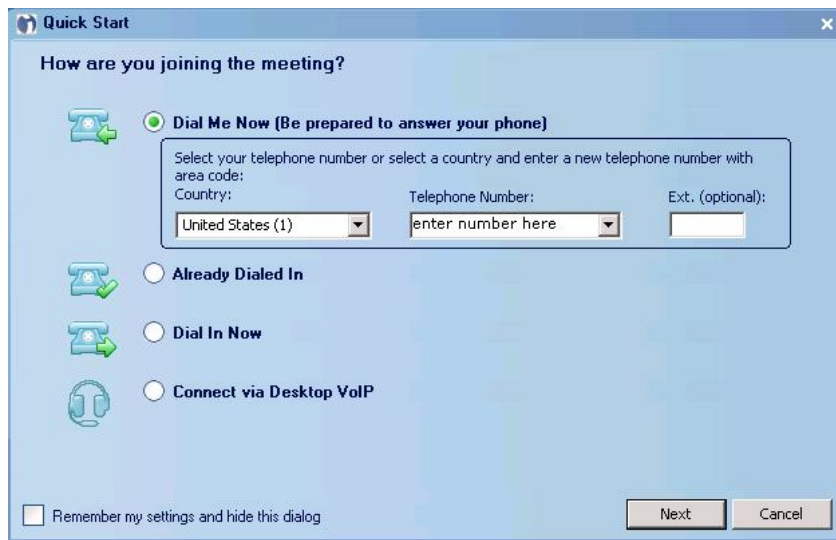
Quick Start

How are you joining the meeting?

Dial Me Now (Be prepared to answer your phone)

Select your telephone number or select a country and enter a new telephone number with area code:

Country:

Telephone Number:

Ext. (optional):

United States (1)

enter number here

Already Dialed In

Dial In Now

Connect via Desktop VoIP

Remember my settings and hide this dialog

Next

Cancel